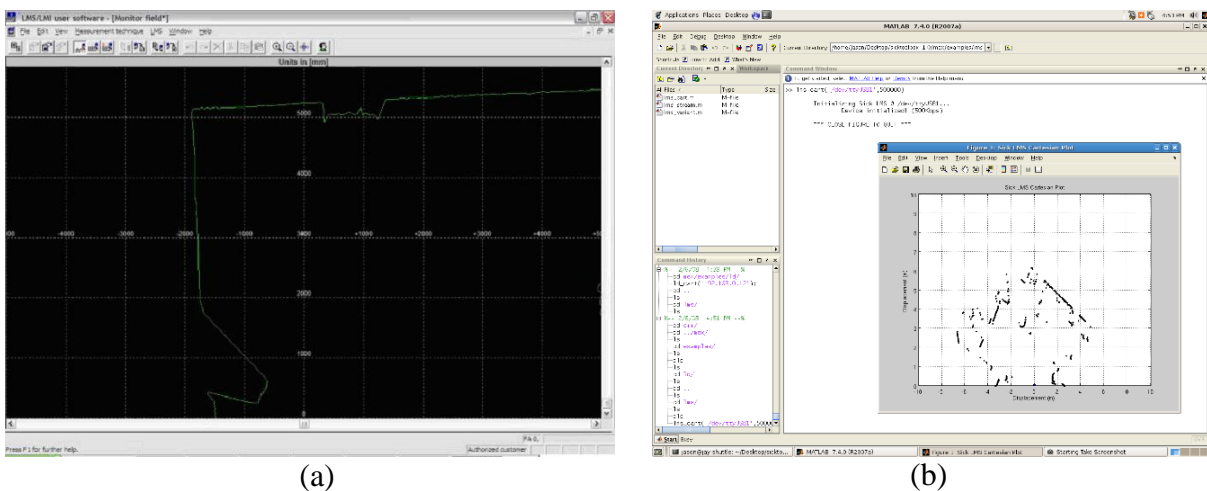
LMS/LMI user software - [Monitor field*]

File Edit View Measurement technique LMS Window Help

Units in [mm]

5000

4000

000 -4000 -3000 -2000 -1000 3000 2000 1000 -4000 -5

2000

1000

Press F1 for further help.

Authorized customer

(a)

Applications Places Desktop

MATLAB 7.4.0 (R2007a)

File Edit Debug Desktop Window Help

Current Directory: /home/jason/Desktop/sicktoolbox-1.0/matlab/examples/lms

Shortcuts How to Add What's New

Current Directory

Workspace

Command Window

Files

Type

Size

lms_cart.m

M-file

lms_stream.m

M-file

lms_values.m

M-file

>> lms_cart('/dev/ttyUSB1',500000)

Initializing Sick LMS 2 /dev/ttyUSB1...

Device Initialized (500Kbps)

*** CLOSE FIGURE TO QUIT ***

Figure 1: Sick LMS Cartesian Plot

File Edit View Insert Tools Desktop Window Help

Sick LMS Cartesian Plot

Displacement (m)

Displacement (m)

-10 -8 -6 -4 -2 0 2 4 6 8 10 12

Command History

cd ..

ls

cd lms/

ls

cd ..

cd ../lms/

ls

cd examples/

ls

clc

ls

cd lms/

ls

cd ..

ls

cd lms/

ls

clc

lms_cart('/dev/ttyUSB1',50000

Start

MATLAB 7.4.0 (R2007a)

Figure 1: Sick LMS Cartesian Plot

Starting Take Screenshot

(b)